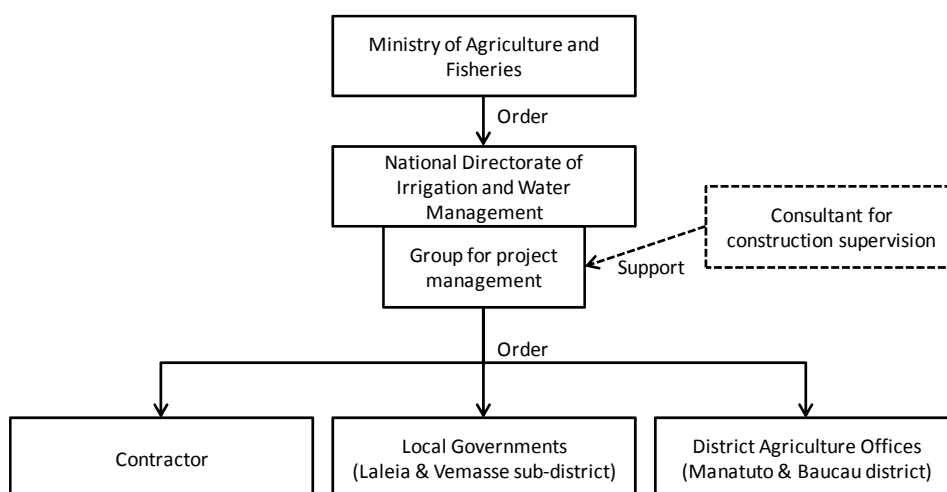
Ministry of Agriculture and Fisheries

Order

National Directorate of Irrigation and Water Management

Group for project management

Support

Consultant for construction supervision

Order

Contractor

Local Governments (Laleia & Vemasse sub-district)

District Agriculture Offices (Manatuto & Baucau district)